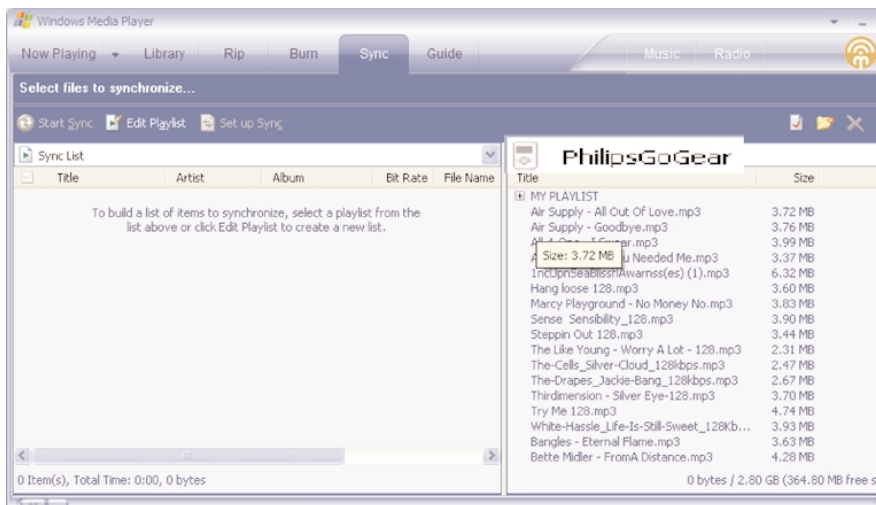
Windows Media Player

Now Playing Library Rip Burn Sync Guide Music Radio

Select files to synchronize...

Start Sync Edit Playlist Set up Sync

Sync List

| Title | Artist | Album | Bit Rate | File Name |
|---|---|---|---|---|

To build a list of items to synchronize, select a playlist from the list above or click Edit Playlist to create a new list.

0 Item(s), Total Time: 0:00, 0 bytes

PhilipsGoGear

| Title | Size |
|---|---|
| MY PLAYLIST | |
| Air Supply - All Out Of Love.mp3 | 3.72 MB |
| Air Supply - Goodbye.mp3 | 3.76 MB |
| All 4 One - I Swear.mp3 | 3.99 MB |
| A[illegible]u Needed Me.mp3 | 3.37 MB |
| 1ncUpnSeaBlissfAwarnss(es) (1).mp3 | 6.32 MB |
| Hang loose 128.mp3 | 3.60 MB |
| Marcy Playground - No Money No.mp3 | 3.83 MB |
| Sense Sensibility_128.mp3 | 3.90 MB |
| Steppin Out 128.mp3 | 3.44 MB |
| The Like Young - Worry A Lot - 128.mp3 | 2.31 MB |
| The-Cells_Silver-Cloud_128kbps.mp3 | 2.47 MB |
| The-Drapes_Jackie-Bang_128kbps.mp3 | 2.67 MB |
| Thirdimension - Silver Eye-128.mp3 | 3.70 MB |
| Try Me 128.mp3 | 4.74 MB |
| White-Hassle_Life-Is-Still-Sweet_128Kb... | 3.93 MB |
| Bangles - Eternal Flame.mp3 | 3.63 MB |
| Bette Midler - FromA Distance.mp3 | 4.28 MB |

Size: 3.72 MB

0 bytes / 2.80 GB (364.80 MB free s